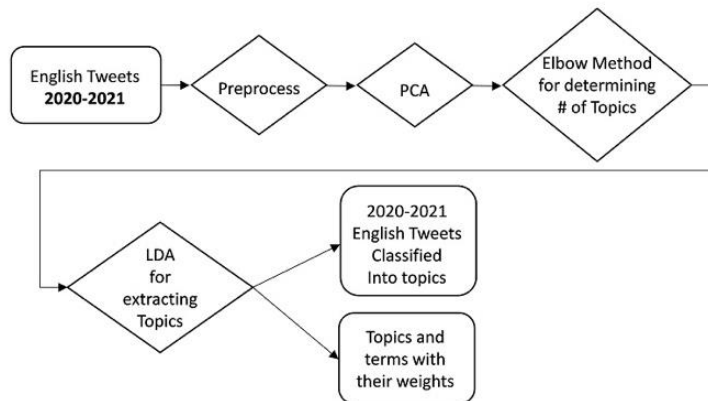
English Tweets
**2020-2021**

Preprocess

PCA

Elbow Method for determining # of Topics

LDA for extracting Topics

2020-2021 English Tweets Classified Into topics

Topics and terms with their weights